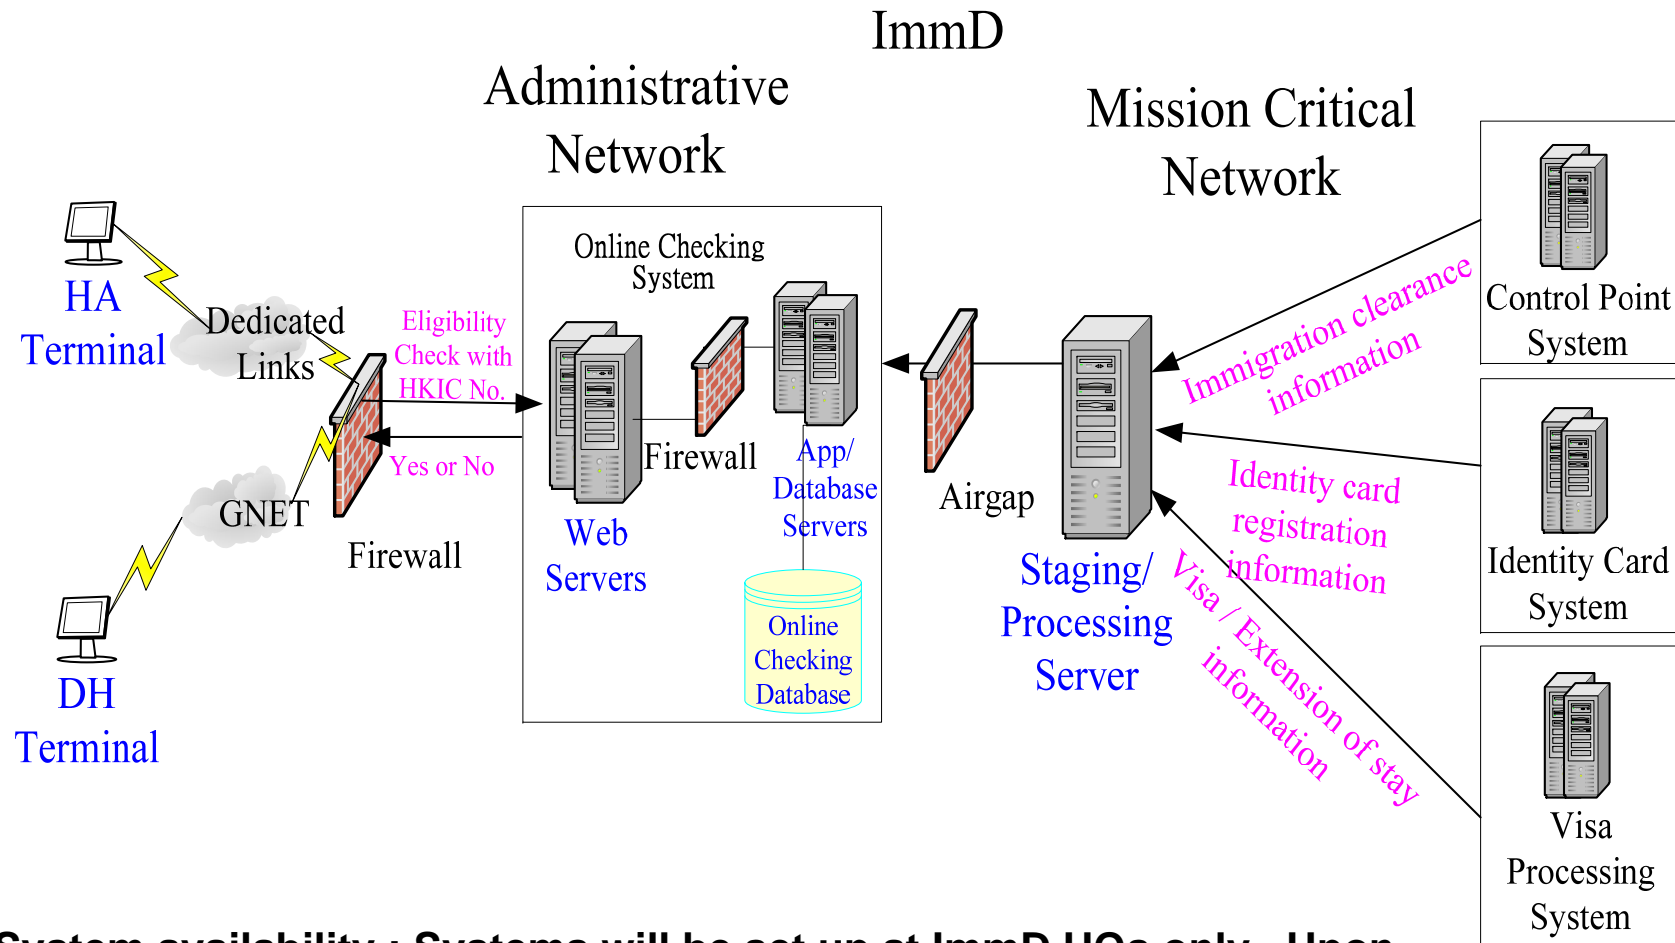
ImmD

Administrative Network

Mission Critical Network

HA Terminal

Dedicated Links

Eligibility Check with HKIC No.

Yes or No

GNET

Firewall

DH Terminal

Online Checking System

Web Servers

Firewall

App/ Database Servers

Online Checking Database

Airgap

Staging/ Processing Server

Immigration clearance information

Identity card registration information

Visa / Extension of stay information

Control Point System

Identity Card System

Visa Processing System

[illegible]